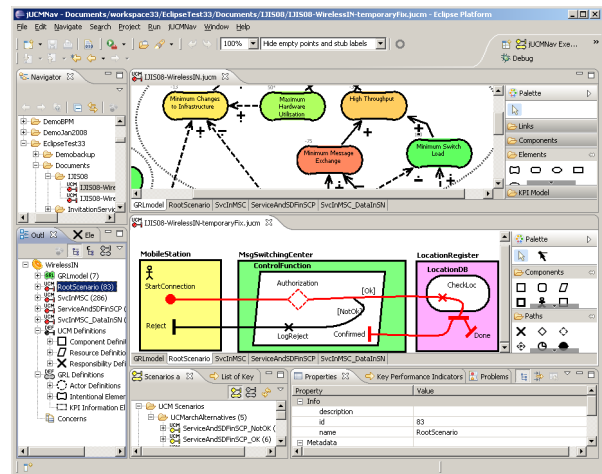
jUCMNav - Documents/workspace33/EclipseTest33/Documents/IJIS08/IJIS08-WirelessIN-temporaryFix.jucm - Eclipse Platform

File Edit Navigate Search Project Run jUCMNav Window Help

100% Hide empty points and stub labels

jUCMNav Exe... Debug

Navigator

DemoBPM
DemoJan2008
EclipseTest33
Demobackup
Documents
IJIS08
IJIS08-Wire
IJIS08-Wire
InvitationServ

IJIS08-WirelessIN.jucm

Minimum Changes to Infrastructure
Maximum Hardware Utilisation
High Throughput
Minimum Message Exchange
Minimum Switch Load

GRLmodel RootScenario SvcInMSC ServiceAndSDFinSCP SvcInMSC_DataInSN

Palette
Links
Components
Elements
KPI Model

Outl Ele

WirelessIN
GRLmodel (7)
RootScenario (83)
SvcInMSC (286)
ServiceAndSDFinSCP (
SvcInMSC_DataInSN
UCM Definitions
Component Definit
Resource Definitio
Responsibility Defi
GRL Definitions
Actor Definitions
Intentional Eleme
KPI Information El
Concerns

IJIS08-WirelessIN-temporaryFix.jucm

MobileStation
StartConnection
Reject
MsgSwitchingCenter
ControlFunction
Authorization
[ok]
[NotOK]
LogReject
Confirmed
LocationRegister
LocationDB
CheckLoc
Done

GRLmodel RootScenario SvcInMSC ServiceAndSDFinSCP SvcInMSC_DataInSN

Palette
Components
Paths

Scenarios a List of Key

UCM Scenarios
UCMarchAlternatives (5)
ServiceAndSDFinSCP_NotOK (
ServiceAndSDFinSCP_OK (6)

Properties Key Performance Indicators Problems

| Property | Value |
|---|---|
| Info | |
| description | |
| id | 83 |
| name | RootScenario |
| Metadata | |